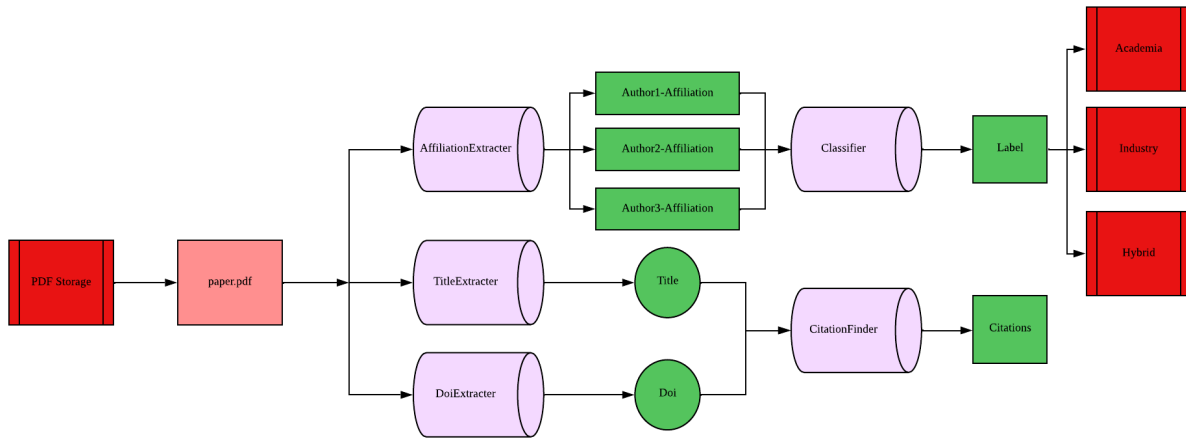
Academia
Author1-Affiliation
AffiliationExtracter
Author2-Affiliation
Classifier
Label
Industry
Author3-Affiliation
Hybrid
PDF Storage
paper.pdf
TitleExtracter
Title
CitationFinder
Citations
DoiExtracter
Doi